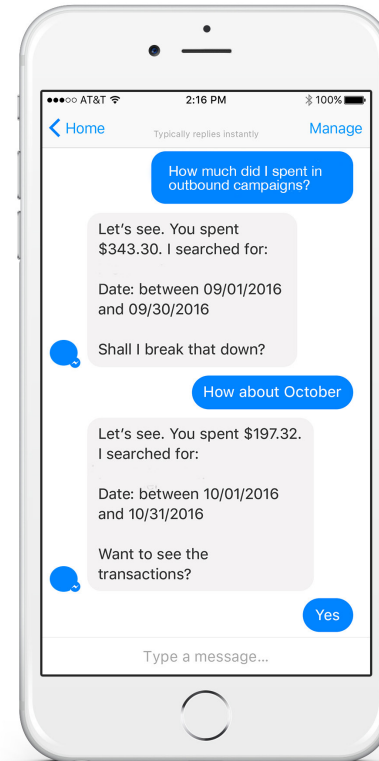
●●●○○ AT&T 2:16 PM 100%

Home Typically replies instantly Manage

How much did I spent in outbound campaigns?

Let's see. You spent $343.30. I searched for:

Date: between 09/01/2016 and 09/30/2016

Shall I break that down?

How about October

Let's see. You spent $197.32. I searched for:

Date: between 10/01/2016 and 10/31/2016

Want to see the transactions?

Yes

Type a message...